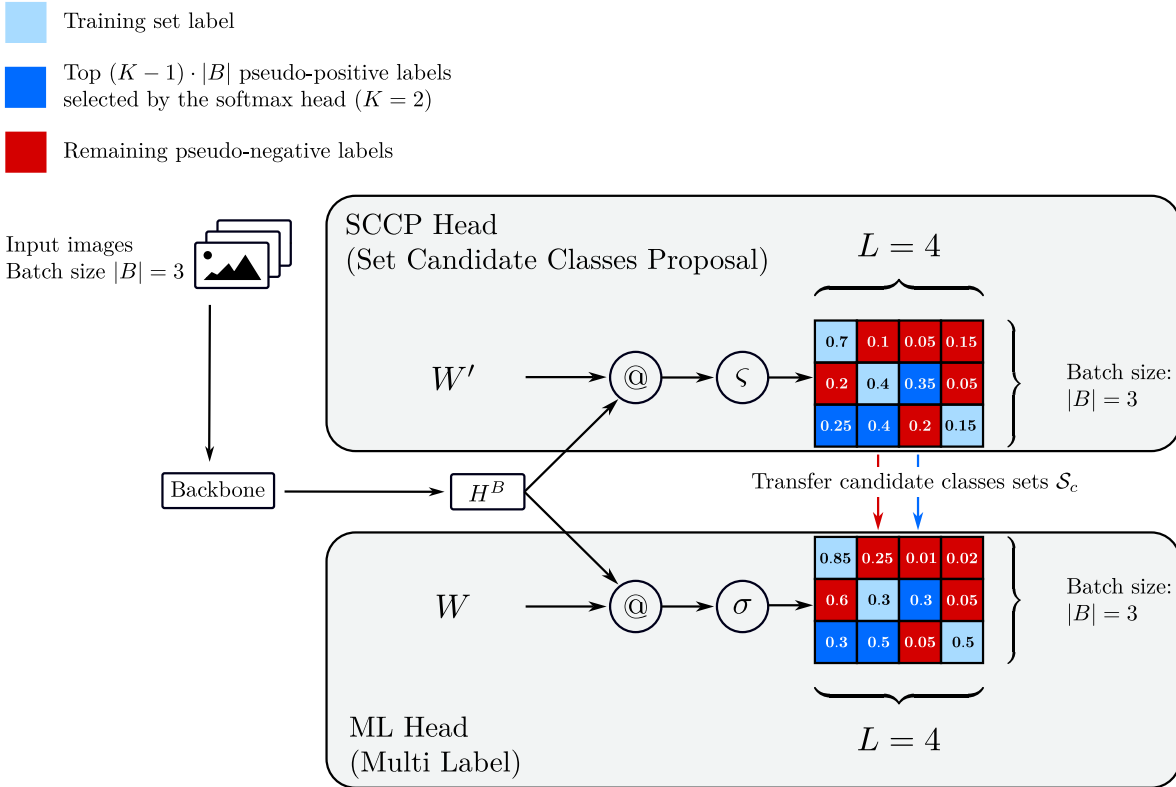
Training set label

Top $(K-1) \cdot |B|$ pseudo-positive labels selected by the softmax head $(K=2)$

Remaining pseudo-negative labels

Input images
Batch size $|B| = 3$

SCCP Head
(Set Candidate Classes Proposal)

$L = 4$

$W'$

@

$\varsigma$

| 0.7 | 0.1 | 0.05 | 0.15 |
|---|---|---|---|
| 0.2 | 0.4 | 0.35 | 0.05 |
| 0.25 | 0.4 | 0.2 | 0.15 |

Batch size: $|B| = 3$

Backbone

$H^B$

Transfer candidate classes sets $\mathcal{S}_c$

$W$

@

$\sigma$

| 0.85 | 0.25 | 0.01 | 0.02 |
|---|---|---|---|
| 0.6 | 0.3 | 0.3 | 0.05 |
| 0.3 | 0.5 | 0.05 | 0.5 |

Batch size: $|B| = 3$

ML Head
(Multi Label)

$L = 4$